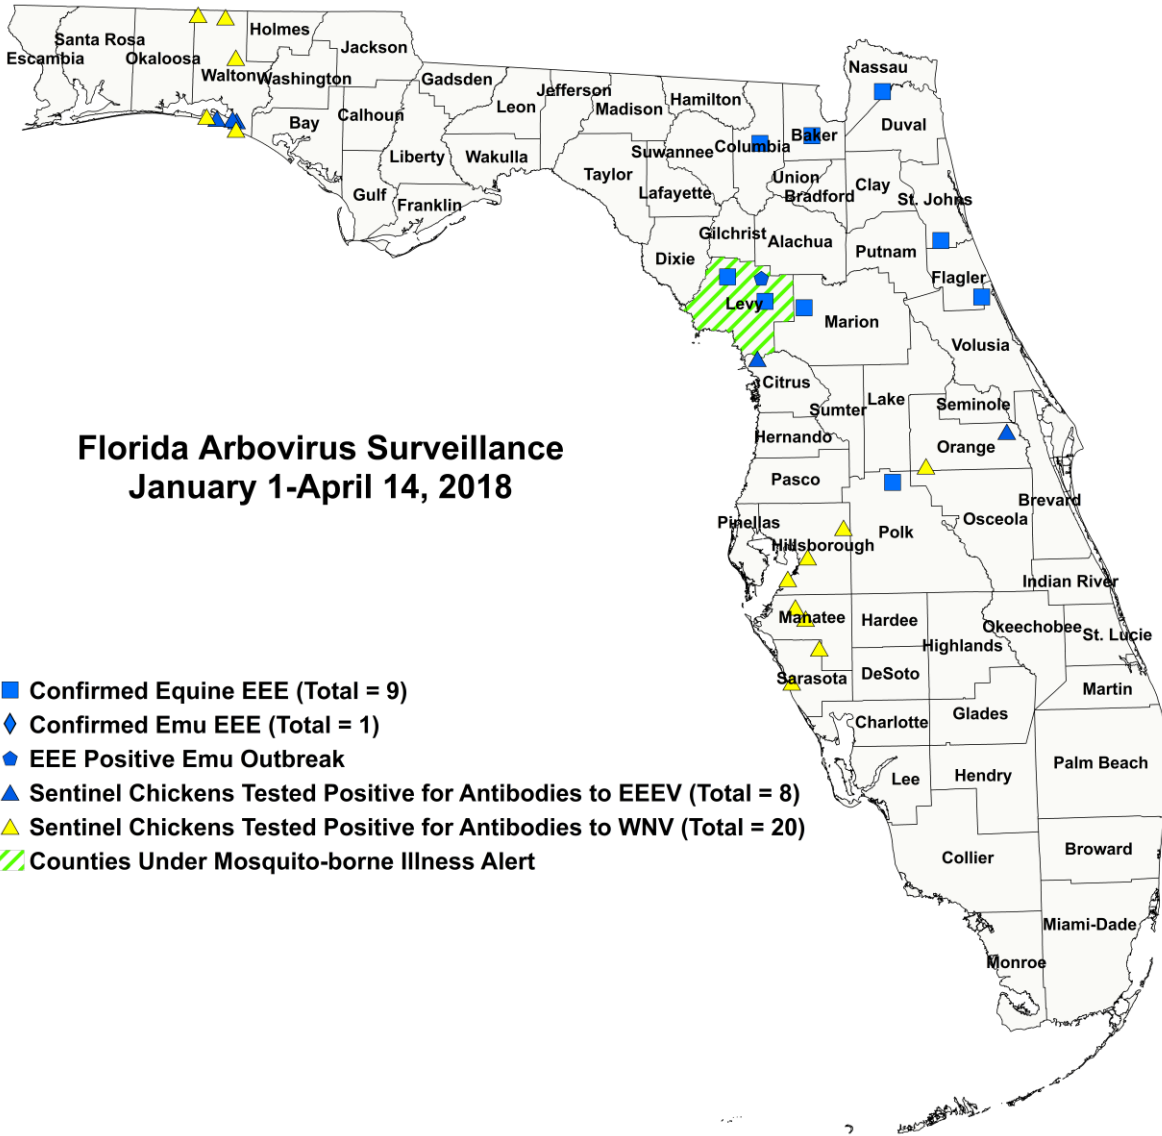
Santa Rosa
Escambia
Okaloosa
Holmes
Jackson
Walton
Washington
Gadsden
Jefferson
Leon
Madison
Hamilton
Nassau
Bay
Calhoun
Baker
Duval
Columbia
Suwannee
Liberty
Wakulla
Taylor
Union
Clay
Bradford
St. Johns
Gulf
Franklin
Lafayette
Gilchrist
Alachua
Putnam
Dixie
Flagler
Levy
Marion
Volusia
Citrus
Lake
Sumter
Seminole
Hernando
Orange
Pasco
Brevard
Osceola
Pinellas
Polk
Hillsborough
Indian River
Manatee
Hardee
Okeechobee
St. Lucie
Highlands
DeSoto
Sarasota
Martin
Charlotte
Glades
Palm Beach
Lee
Hendry
Broward
Collier
Miami-Dade
Monroe

Florida Arbovirus Surveillance
January 1-April 14, 2018

Confirmed Equine EEE (Total = 9)
Confirmed Emu EEE (Total = 1)
EEE Positive Emu Outbreak
Sentinel Chickens Tested Positive for Antibodies to EEEV (Total = 8)
Sentinel Chickens Tested Positive for Antibodies to WNV (Total = 20)
Counties Under Mosquito-borne Illness Alert